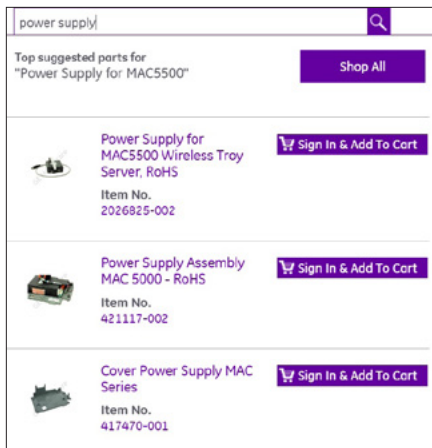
power supply

Top suggested parts for
"Power Supply for MAC5500"

Shop All

Power Supply for MAC5500 Wireless Troy Server, RoHS

Item No.
2026825-002

Sign In & Add To Cart

Power Supply Assembly MAC 5000 - RoHS

Item No.
421117-002

Sign In & Add To Cart

Cover Power Supply MAC Series

Item No.
417470-001

Sign In & Add To Cart